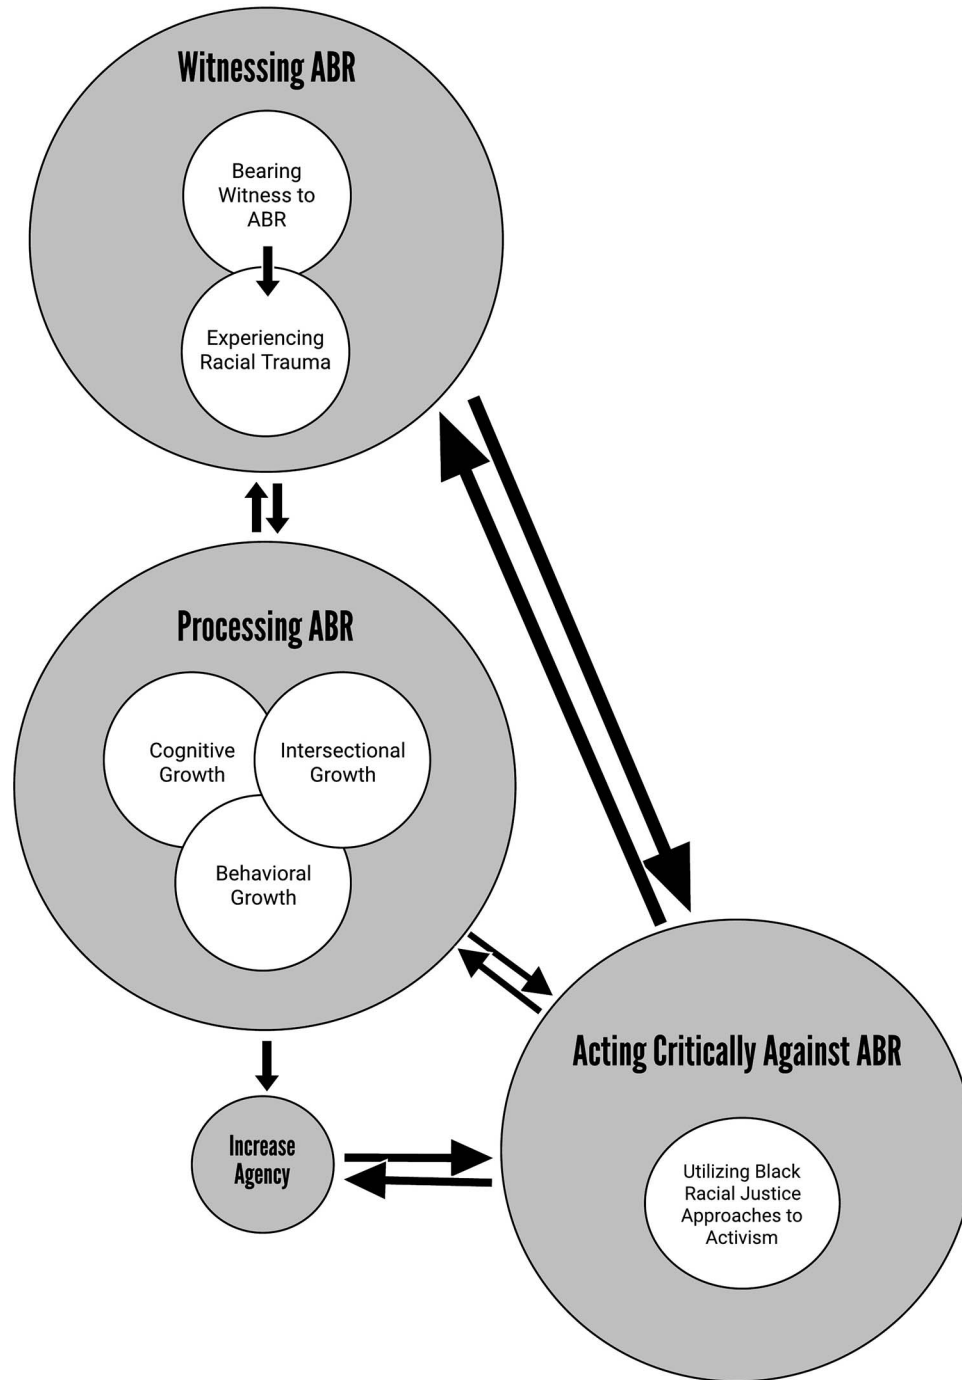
Witnessing ABR

Bearing Witness to ABR

Experiencing Racial Trauma

Processing ABR

Cognitive Growth

Intersectional Growth

Behavioral Growth

Increase Agency

Acting Critically Against ABR

Utilizing Black Racial Justice Approaches to Activism